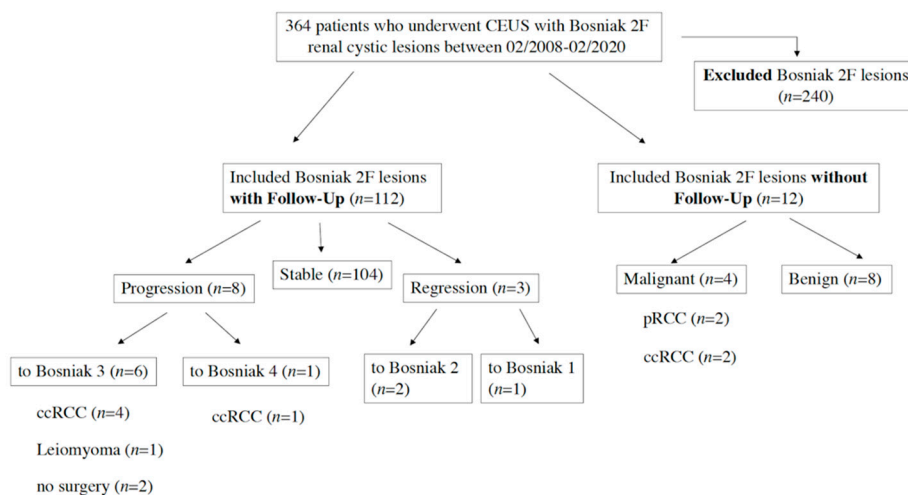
364 patients who underwent CEUS with Bosniak 2F renal cystic lesions between 02/2008-02/2020

**Excluded** Bosniak 2F lesions ($n$=240)

Included Bosniak 2F lesions **with Follow-Up** ($n$=112)

Included Bosniak 2F lesions **without Follow-Up** ($n$=12)

Progression ($n$=8)

Stable ($n$=104)

Regression ($n$=3)

Malignant ($n$=4)

Benign ($n$=8)

pRCC ($n$=2)

ccRCC ($n$=2)

to Bosniak 3 ($n$=6)

to Bosniak 4 ($n$=1)

to Bosniak 2 ($n$=2)

to Bosniak 1 ($n$=1)

ccRCC ($n$=4)

Leiomyoma ($n$=1)

no surgery ($n$=2)

ccRCC ($n$=1)